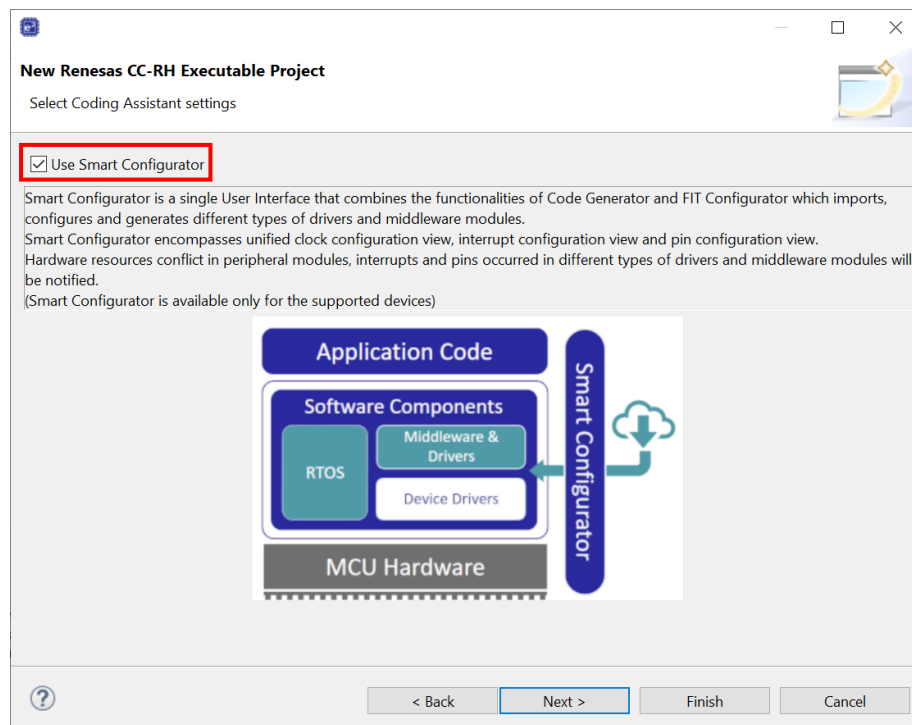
New Renesas CC-RH Executable Project

Select Coding Assistant settings

Use Smart Configurator

Smart Configurator is a single User Interface that combines the functionalities of Code Generator and FIT Configurator which imports, configures and generates different types of drivers and middleware modules.
Smart Configurator encompasses unified clock configuration view, interrupt configuration view and pin configuration view.
Hardware resources conflict in peripheral modules, interrupts and pins occurred in different types of drivers and middleware modules will be notified.
(Smart Configurator is available only for the supported devices)

Application Code

Software Components

RTOS

Middleware & Drivers

Device Drivers

MCU Hardware

Smart Configurator

?

< Back

Next >

Finish

Cancel